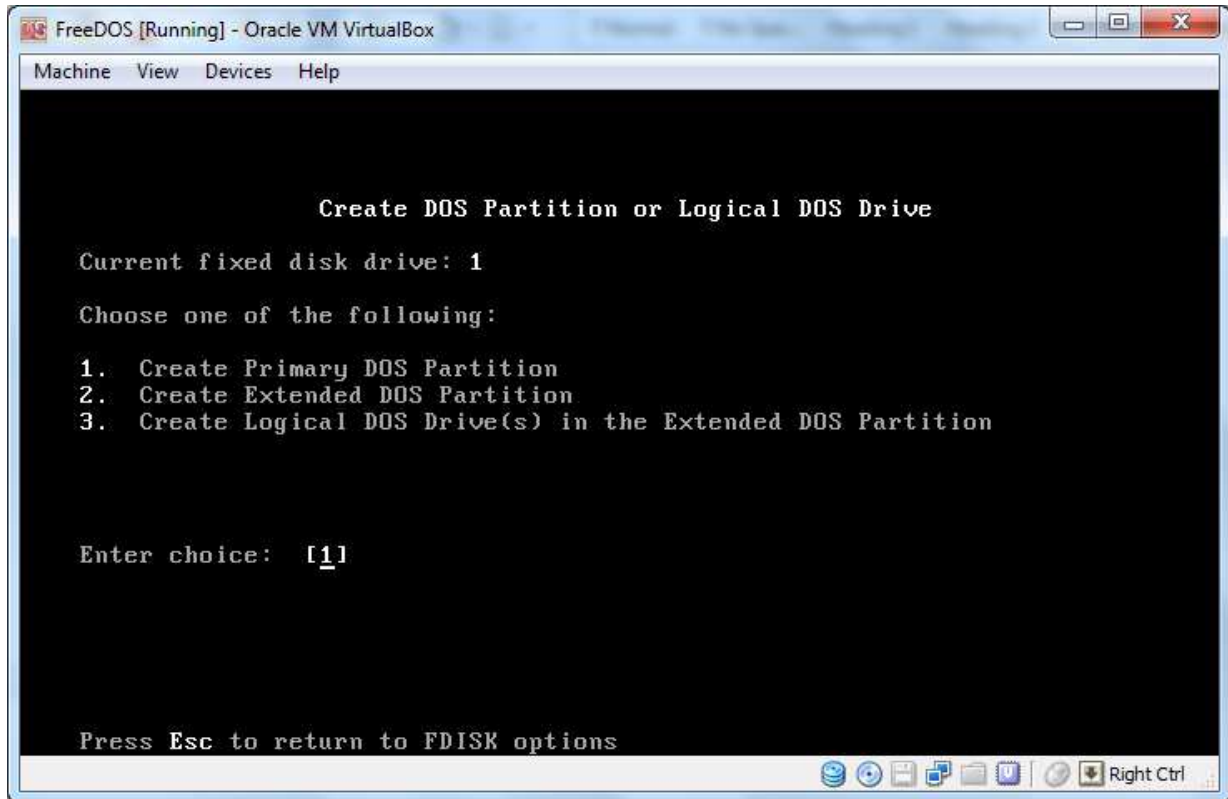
FreeDOS [Running] - Oracle VM VirtualBox

Machine View Devices Help

Create DOS Partition or Logical DOS Drive

Current fixed disk drive: 1

Choose one of the following:

1. Create Primary DOS Partition
2. Create Extended DOS Partition
3. Create Logical DOS Drive(s) in the Extended DOS Partition

Enter choice: [1]

Press Esc to return to FDISK options

Right Ctrl